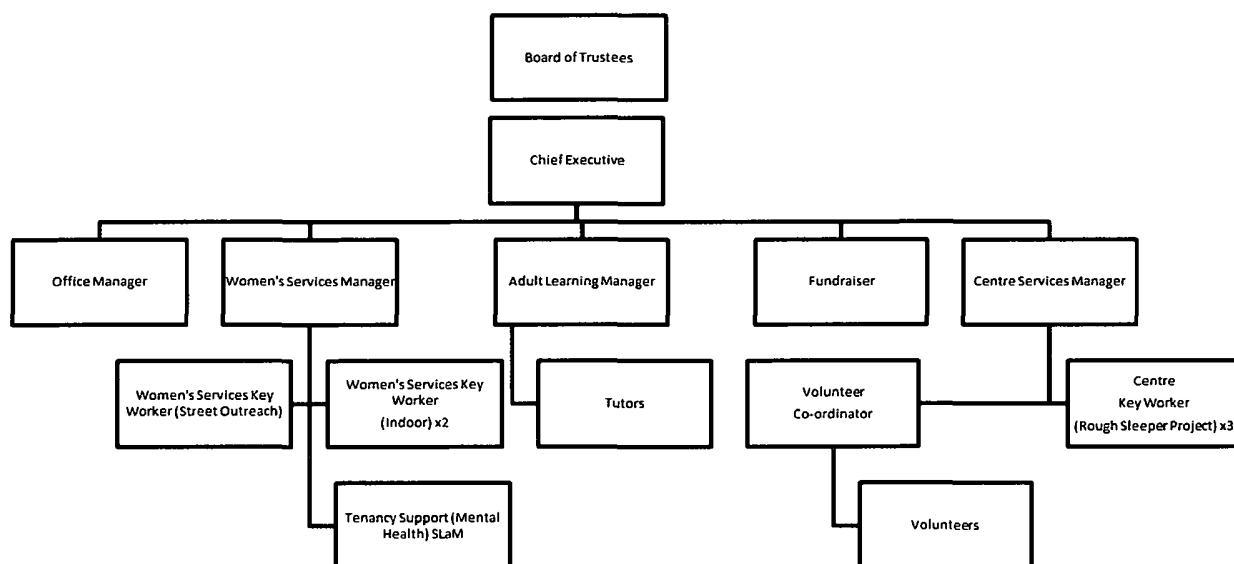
Board of Trustees

Chief Executive

Office Manager

Women's Services Manager

Adult Learning Manager

Fundraiser

Centre Services Manager

Women's Services Key Worker (Street Outreach)

Women's Services Key Worker (Indoor) x2

Tutors

Volunteer Co-ordinator

Centre Key Worker (Rough Sleeper Project) x3

Tenancy Support (Mental Health) SLaM

Volunteers